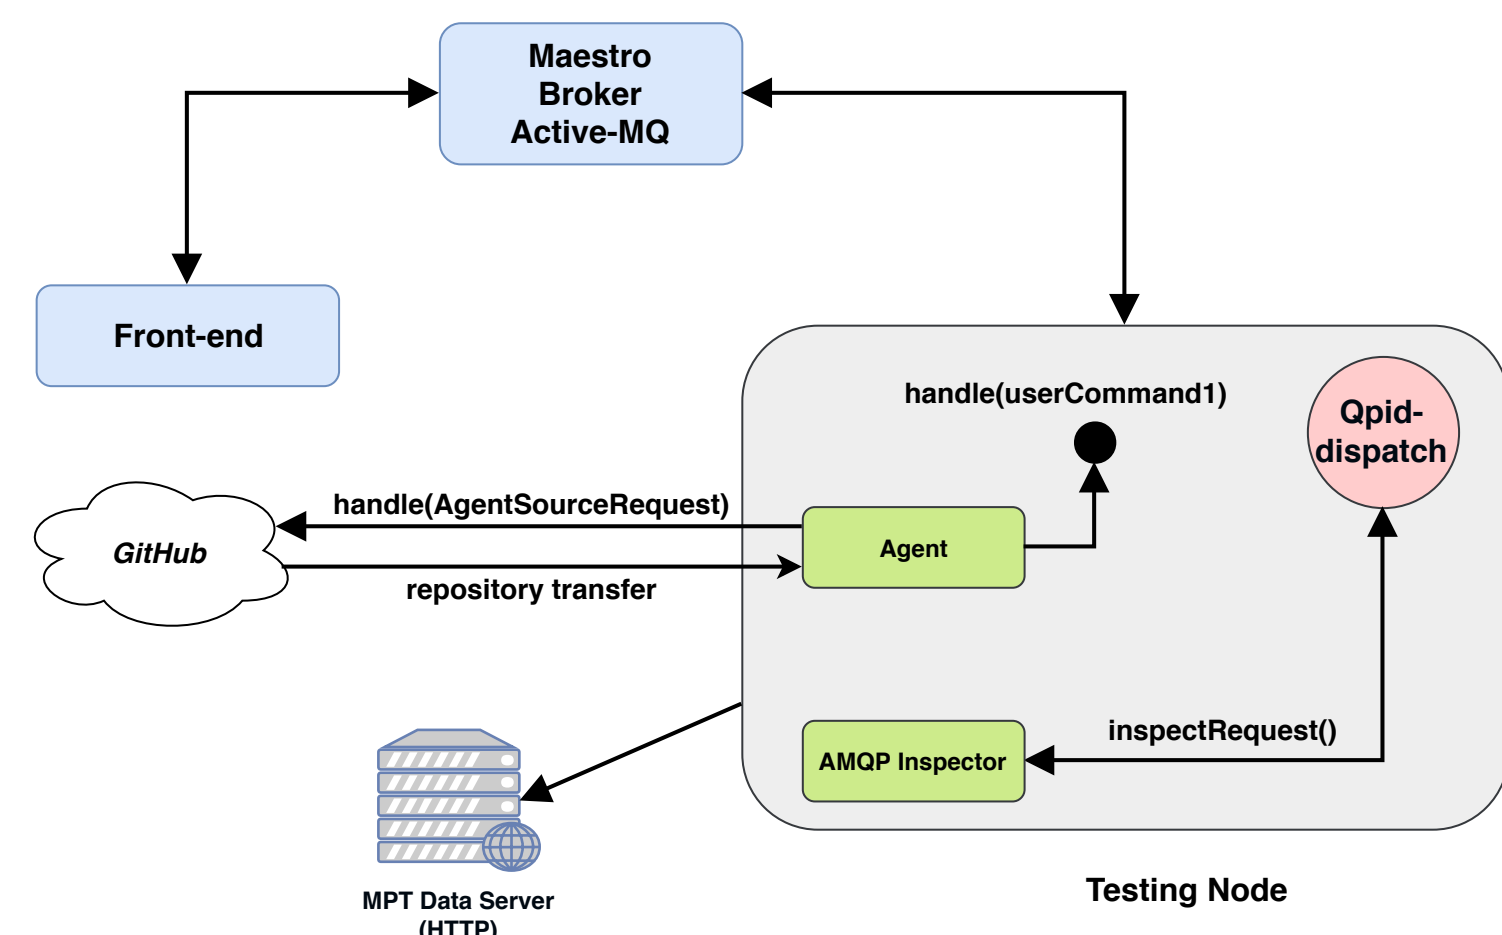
Maestro Broker Active-MQ

Front-end

handle(userCommand1)

Qpid-dispatch

GitHub

handle(AgentSourceRequest)

Agent

repository transfer

inspectRequest()

AMQP Inspector

MPT Data Server (HTTP)

Testing Node